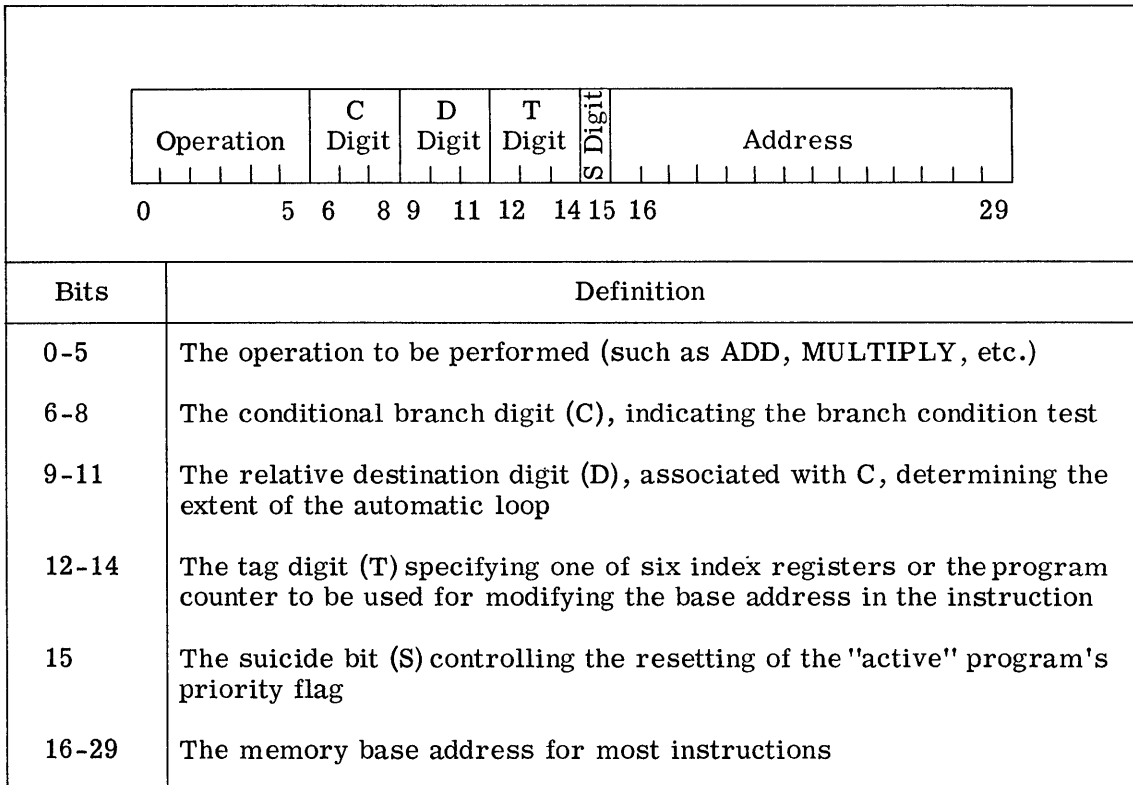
| Operation | C Digit | D Digit | T Digit | S Digit | Address |
|---|---|---|---|---|---|

0 5 6 8 9 11 12 14 15 16 29

| Bits | Definition |
|---|---|
| 0-5 | The operation to be performed (such as ADD, MULTIPLY, etc.) |
| 6-8 | The conditional branch digit (C), indicating the branch condition test |
| 9-11 | The relative destination digit (D), associated with C, determining the extent of the automatic loop |
| 12-14 | The tag digit (T) specifying one of six index registers or the program counter to be used for modifying the base address in the instruction |
| 15 | The suicide bit (S) controlling the resetting of the "active" program's priority flag |
| 16-29 | The memory base address for most instructions |